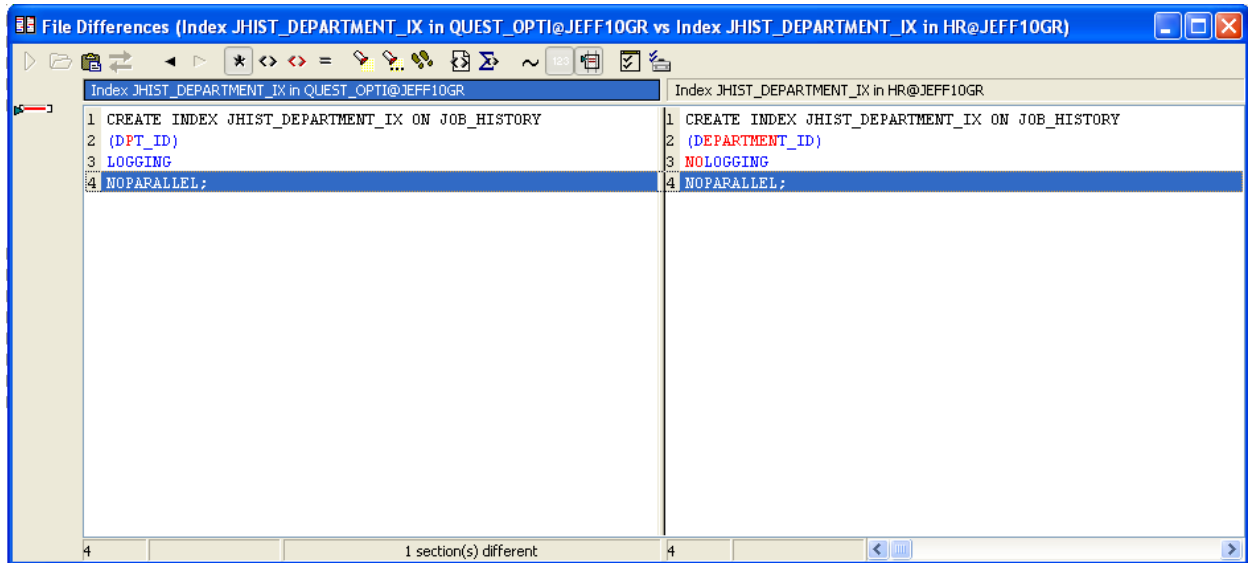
File Differences (Index JHIST_DEPARTMENT_IX in QUEST_OPTI@JEFF10GR vs Index JHIST_DEPARTMENT_IX in HR@JEFF10GR)

Index JHIST_DEPARTMENT_IX in QUEST_OPTI@JEFF10GR

1 CREATE INDEX JHIST_DEPARTMENT_IX ON JOB_HISTORY
2 (DPT_ID)
3 LOGGING
4 NOPARALLEL;

Index JHIST_DEPARTMENT_IX in HR@JEFF10GR

1 CREATE INDEX JHIST_DEPARTMENT_IX ON JOB_HISTORY
2 (DEPARTMENT_ID)
3 NOLOGGING
4 NOPARALLEL;

4 | 1 section(s) different | 4